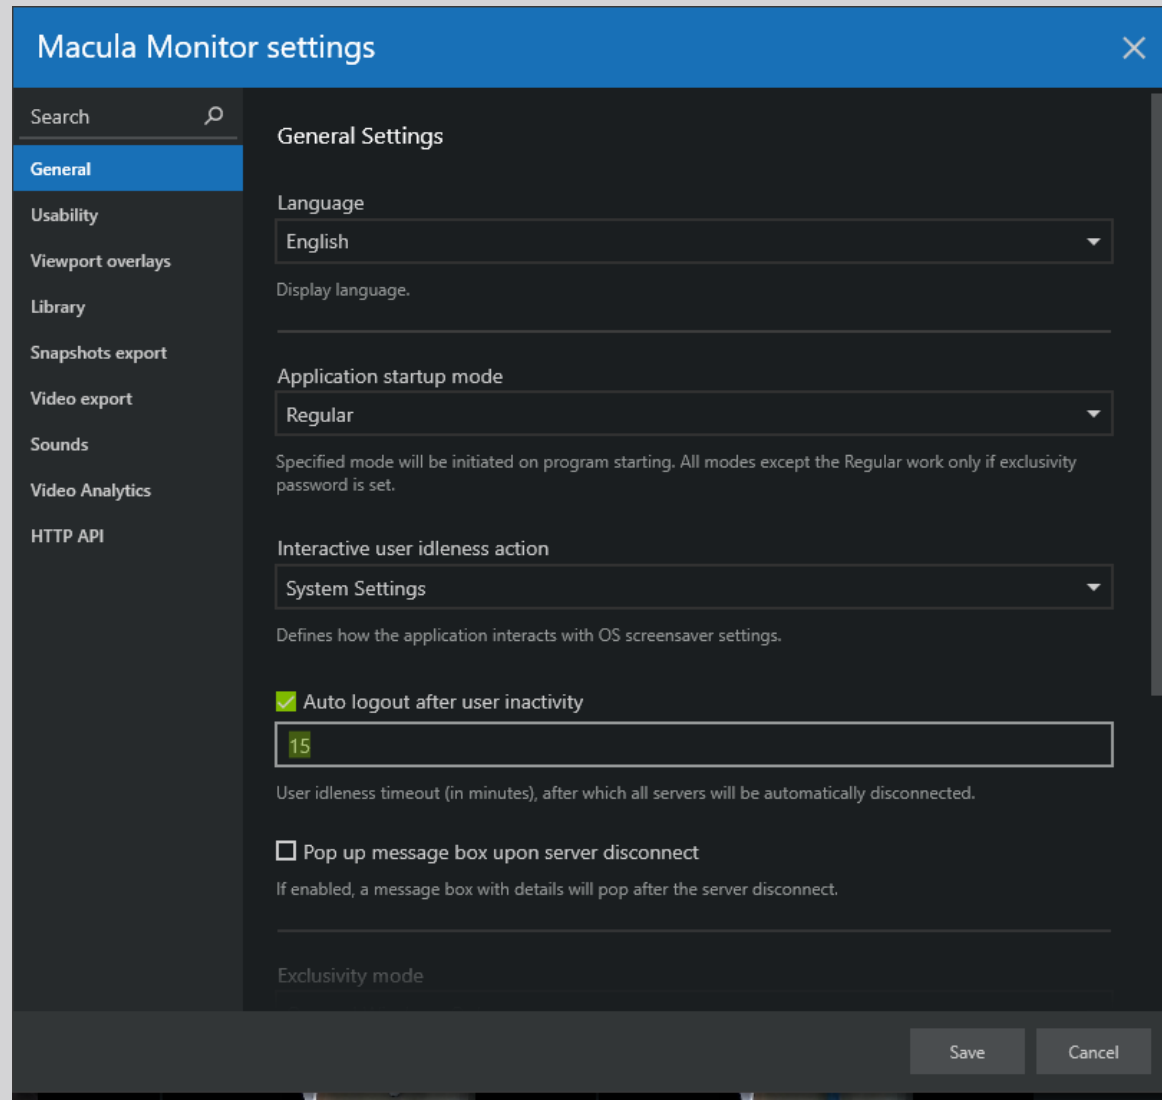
Macula Monitor settings

Search

General
Usability
Viewport overlays
Library
Snapshots export
Video export
Sounds
Video Analytics
HTTP API

General Settings

Language
English
Display language.

Application startup mode
Regular
Specified mode will be initiated on program starting. All modes except the Regular work only if exclusivity password is set.

Interactive user idleness action
System Settings
Defines how the application interacts with OS screensaver settings.

Auto logout after user inactivity
15
User idleness timeout (in minutes), after which all servers will be automatically disconnected.

Pop up message box upon server disconnect
If enabled, a message box with details will pop after the server disconnect.

Exclusivity mode

Save
Cancel